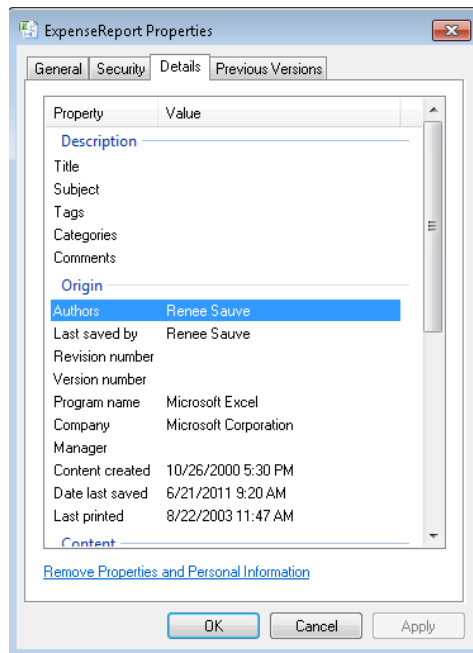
ExpenseReport Properties

General | Security | Details | Previous Versions

| Property | Value |
|---|---|
| **Description** | |
| Title | |
| Subject | |
| Tags | |
| Categories | |
| Comments | |
| **Origin** | |
| Authors | Renee Sauve |
| Last saved by | Renee Sauve |
| Revision number | |
| Version number | |
| Program name | Microsoft Excel |
| Company | Microsoft Corporation |
| Manager | |
| Content created | 10/26/2000 5:30 PM |
| Date last saved | 6/21/2011 9:20 AM |
| Last printed | 8/22/2003 11:47 AM |
| **Content** | |

Remove Properties and Personal Information

OK | Cancel | Apply